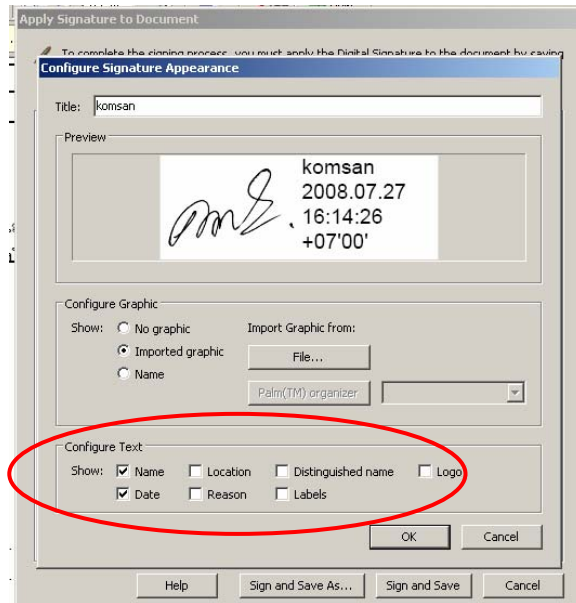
Apply Signature to Document

To complete the signing process, you must apply the Digital Signature to the document by saving

Configure Signature Appearance

Title: komsan

Preview

komsan
2008.07.27
16:14:26
+07'00'

Configure Graphic

Show: No graphic
Imported graphic
Name

Import Graphic from:

File...

Palm(TM) organizer

Configure Text

Show: Name Location Distinguished name Logo
Date Reason Labels

OK Cancel

Help Sign and Save As... Sign and Save Cancel